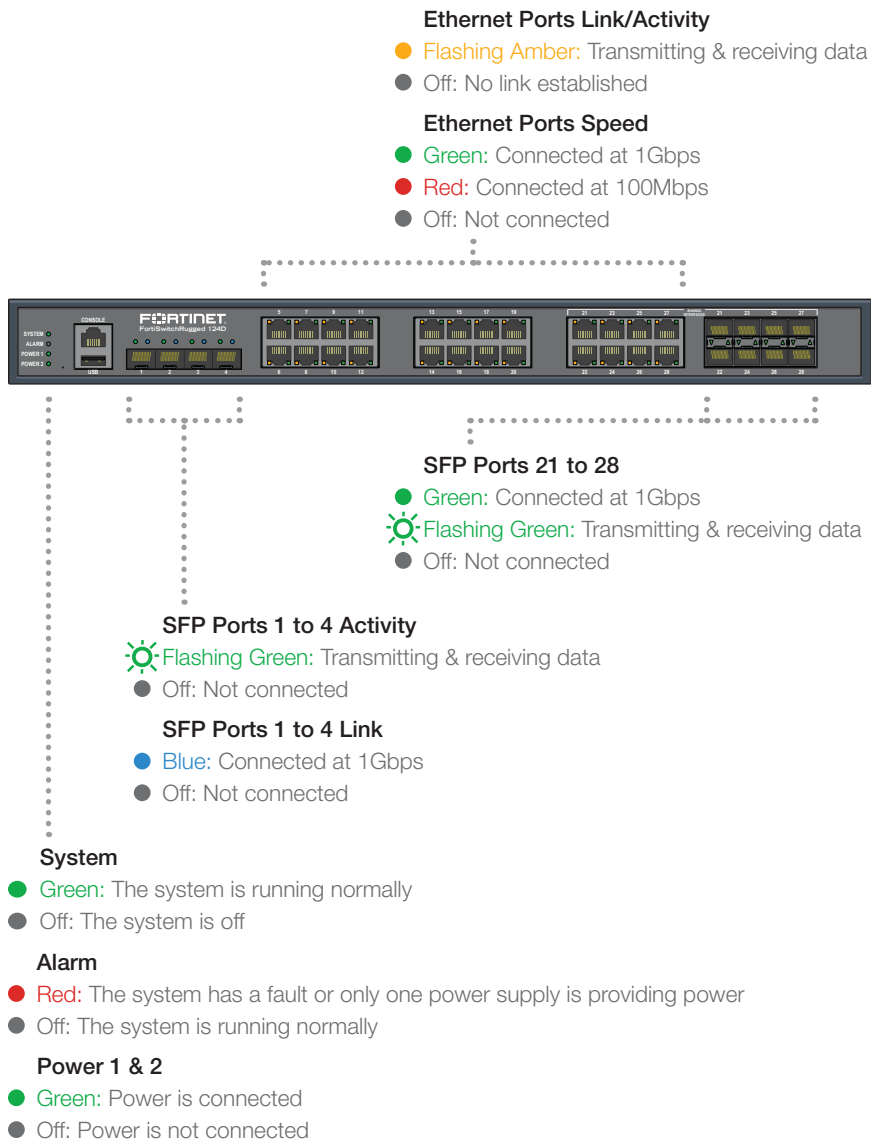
Ethernet Ports Link/Activity

Flashing Amber: Transmitting & receiving data

Off: No link established

Ethernet Ports Speed

Green: Connected at 1Gbps

Red: Connected at 100Mbps

Off: Not connected

SYSTEM
ALARM
POWER 1
POWER 2
CONSOLE
USB
FORTINET
FortiSwitchRugged 124D

SFP Ports 21 to 28

Green: Connected at 1Gbps

Flashing Green: Transmitting & receiving data

Off: Not connected

SFP Ports 1 to 4 Activity

Flashing Green: Transmitting & receiving data

Off: Not connected

SFP Ports 1 to 4 Link

Blue: Connected at 1Gbps

Off: Not connected

System

Green: The system is running normally

Off: The system is off

Alarm

Red: The system has a fault or only one power supply is providing power

Off: The system is running normally

Power 1 & 2

Green: Power is connected

Off: Power is not connected